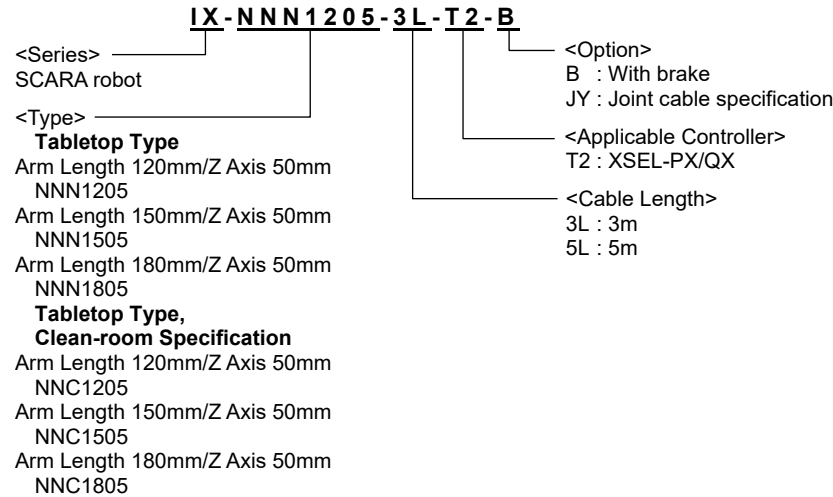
IX-NNN1205-3L-T2-B

<Series>
SCARA robot

<Type>
Tabletop Type
Arm Length 120mm/Z Axis 50mm
NNN1205
Arm Length 150mm/Z Axis 50mm
NNN1505
Arm Length 180mm/Z Axis 50mm
NNN1805
Tabletop Type, Clean-room Specification
Arm Length 120mm/Z Axis 50mm
NNC1205
Arm Length 150mm/Z Axis 50mm
NNC1505
Arm Length 180mm/Z Axis 50mm
NNC1805

<Option>
B : With brake
JY : Joint cable specification

<Applicable Controller>
T2 : XSEL-PX/QX

<Cable Length>
3L : 3m
5L : 5m